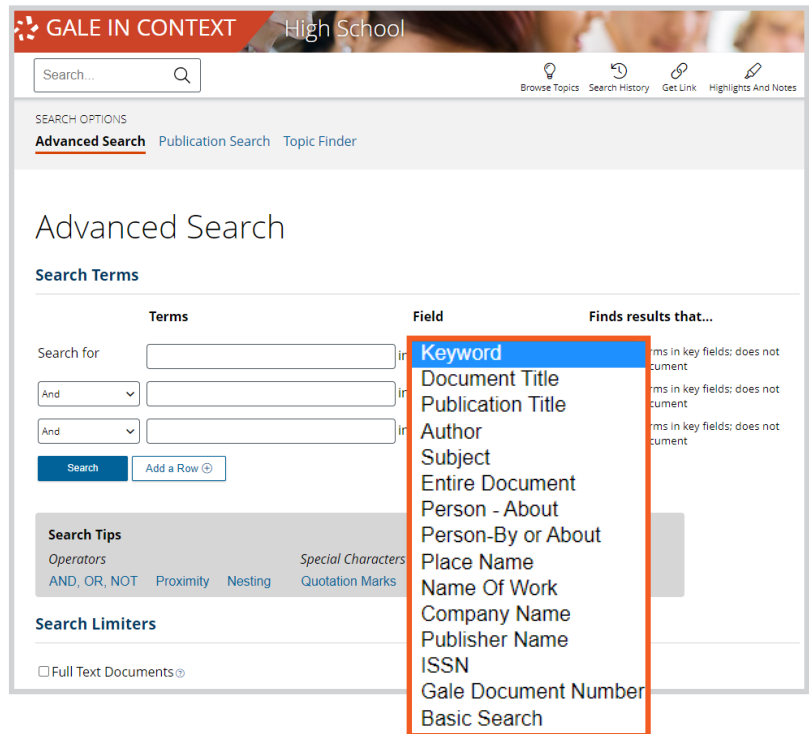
GALE IN CONTEXT High School

Search...

Browse Topics Search History Get Link Highlights And Notes

SEARCH OPTIONS
Advanced Search Publication Search Topic Finder

Advanced Search

Search Terms

| Terms | Field | Finds results that... |
|---|---|---|
| Search for | in | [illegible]rms in key fields; does not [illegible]cument |
| And | in | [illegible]rms in key fields; does not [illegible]cument |
| And | in | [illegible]rms in key fields; does not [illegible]cument |

Search Add a Row

Keyword
Document Title
Publication Title
Author
Subject
Entire Document
Person - About
Person-By or About
Place Name
Name Of Work
Company Name
Publisher Name
ISSN
Gale Document Number
Basic Search

Search Tips
Operators
AND, OR, NOT Proximity Nesting
Special Characters
Quotation Marks

Search Limiters

Full Text Documents